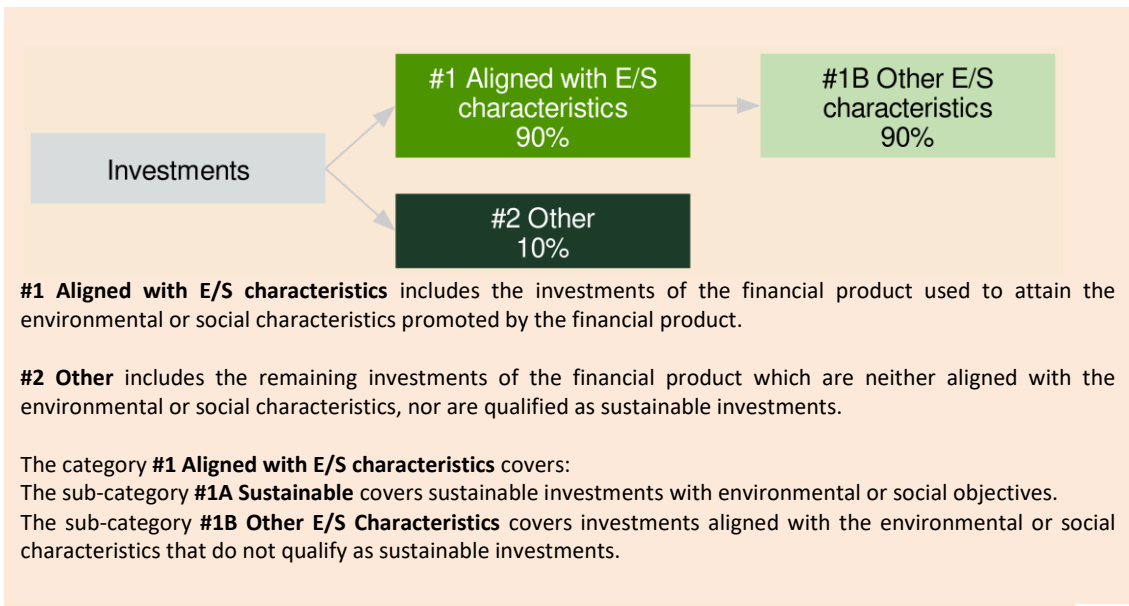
Investments

#1 Aligned with E/S characteristics 90%

#1B Other E/S characteristics 90%

#2 Other 10%

**#1 Aligned with E/S characteristics** includes the investments of the financial product used to attain the environmental or social characteristics promoted by the financial product.

**#2 Other** includes the remaining investments of the financial product which are neither aligned with the environmental or social characteristics, nor are qualified as sustainable investments.

The category **#1 Aligned with E/S characteristics** covers:
The sub-category **#1A Sustainable** covers sustainable investments with environmental or social objectives.
The sub-category **#1B Other E/S Characteristics** covers investments aligned with the environmental or social characteristics that do not qualify as sustainable investments.